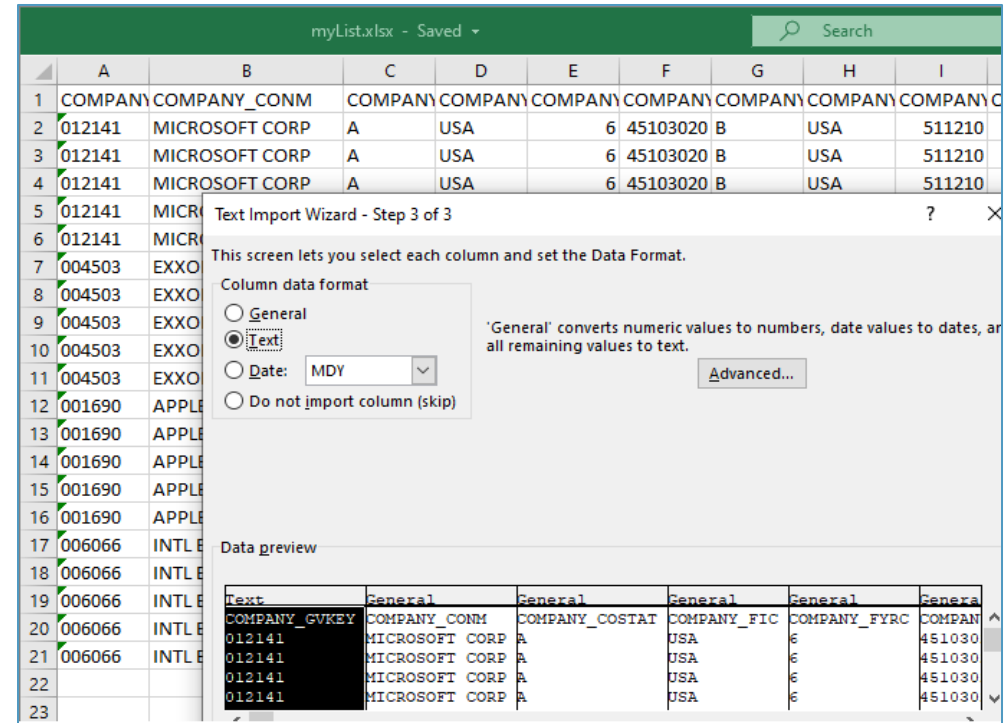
myList.xlsx - Saved
Search

| | A | B | C | D | E | F | G | H | I |
|---|---|---|---|---|---|---|---|---|---|
| 1 | COMPANY | COMPANY_CONM | COMPANY | COMPANY | COMPANY | COMPANY | COMPANY | COMPANY | COMPANY |
| 2 | 012141 | MICROSOFT CORP | A | USA | 6 | 45103020 | B | USA | 511210 |
| 3 | 012141 | MICROSOFT CORP | A | USA | 6 | 45103020 | B | USA | 511210 |
| 4 | 012141 | MICROSOFT CORP | A | USA | 6 | 45103020 | B | USA | 511210 |
| 5 | 012141 | MICR | | | | | | | |
| 6 | 012141 | MICR | | | | | | | |
| 7 | 004503 | EXXO | | | | | | | |
| 8 | 004503 | EXXO | | | | | | | |
| 9 | 004503 | EXXO | | | | | | | |
| 10 | 004503 | EXXO | | | | | | | |
| 11 | 004503 | EXXO | | | | | | | |
| 12 | 001690 | APPLE | | | | | | | |
| 13 | 001690 | APPLE | | | | | | | |
| 14 | 001690 | APPLE | | | | | | | |
| 15 | 001690 | APPLE | | | | | | | |
| 16 | 001690 | APPLE | | | | | | | |
| 17 | 006066 | INTL E | | | | | | | |
| 18 | 006066 | INTL E | | | | | | | |
| 19 | 006066 | INTL E | | | | | | | |
| 20 | 006066 | INTL E | | | | | | | |
| 21 | 006066 | INTL E | | | | | | | |
| 22 | | | | | | | | | |
| 23 | | | | | | | | | |

Text Import Wizard - Step 3 of 3
?

This screen lets you select each column and set the Data Format.

Column data format
General
Text
Date: MDY
Do not import column (skip)

'General' converts numeric values to numbers, date values to dates, ar all remaining values to text.

Advanced...

Data preview

| Text | General | General | General | General | Genera |
|---|---|---|---|---|---|
| COMPANY_GVKEY | COMPANY_CONM | COMPANY_COSTAT | COMPANY_FIC | COMPANY_FYRC | COMPAN |
| 012141 | MICROSOFT CORP | A | USA | 6 | 451030 |
| 012141 | MICROSOFT CORP | A | USA | 6 | 451030 |
| 012141 | MICROSOFT CORP | A | USA | 6 | 451030 |
| 012141 | MICROSOFT CORP | A | USA | 6 | 451030 |